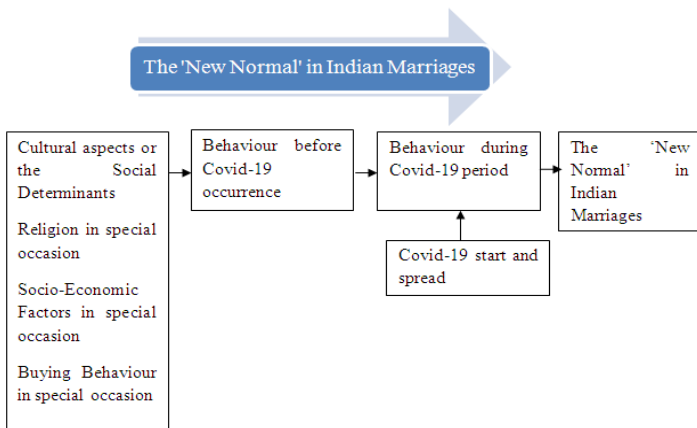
The 'New Normal' in Indian Marriages

Cultural aspects or the Social Determinants

Religion in special occasion

Socio-Economic Factors in special occasion

Buying Behaviour in special occasion

Behaviour before Covid-19 occurrence

Behaviour during Covid-19 period

Covid-19 start and spread

The 'New Normal' in Indian Marriages